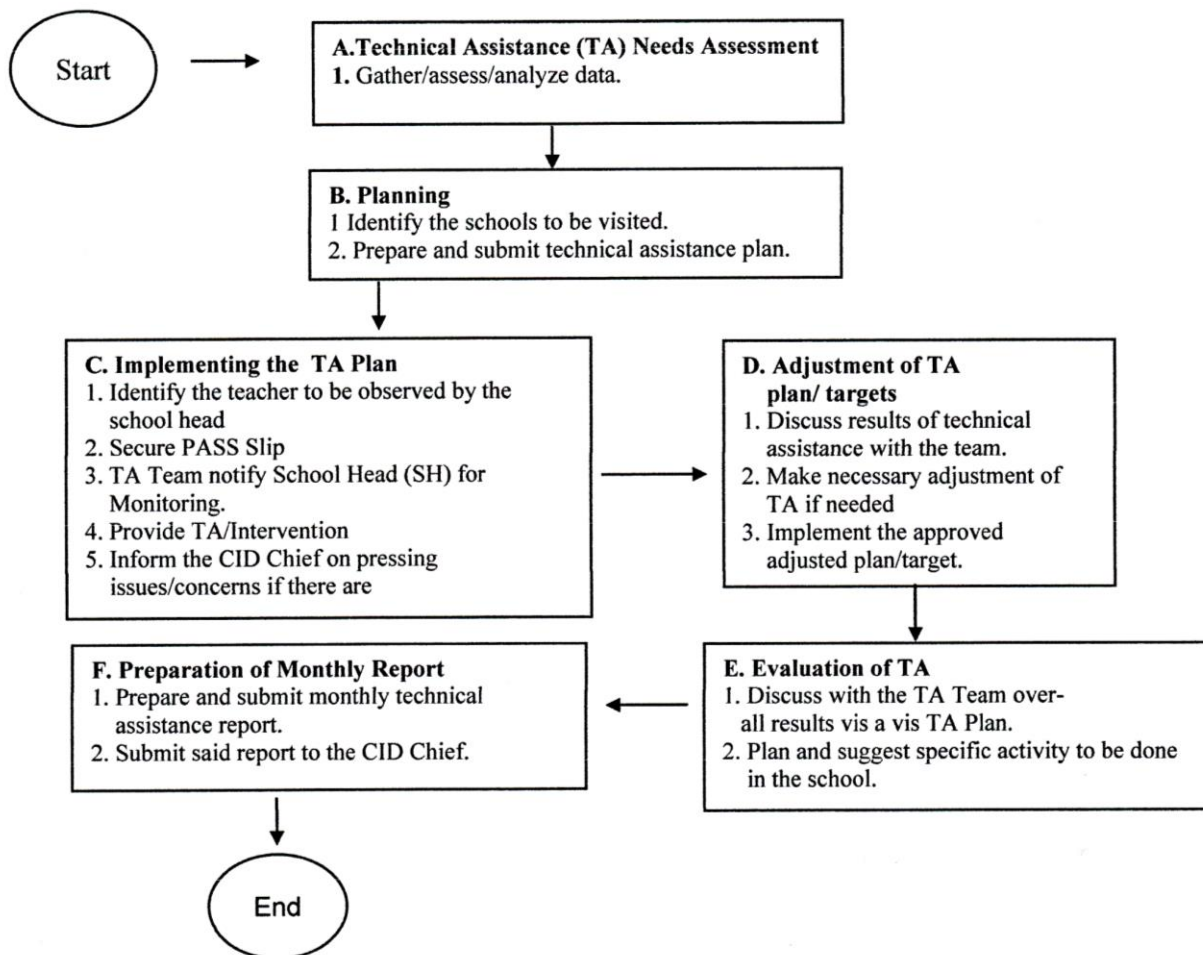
Start

A.Technical Assistance (TA) Needs Assessment
1. Gather/assess/analyze data.

B. Planning
1 Identify the schools to be visited.
2. Prepare and submit technical assistance plan.

C. Implementing the TA Plan
1. Identify the teacher to be observed by the school head
2. Secure PASS Slip
3. TA Team notify School Head (SH) for Monitoring.
4. Provide TA/Intervention
5. Inform the CID Chief on pressing issues/concerns if there are

D. Adjustment of TA plan/ targets
1. Discuss results of technical assistance with the team.
2. Make necessary adjustment of TA if needed
3. Implement the approved adjusted plan/target.

E. Evaluation of TA
1. Discuss with the TA Team overall results vis a vis TA Plan.
2. Plan and suggest specific activity to be done in the school.

F. Preparation of Monthly Report
1. Prepare and submit monthly technical assistance report.
2. Submit said report to the CID Chief.

End